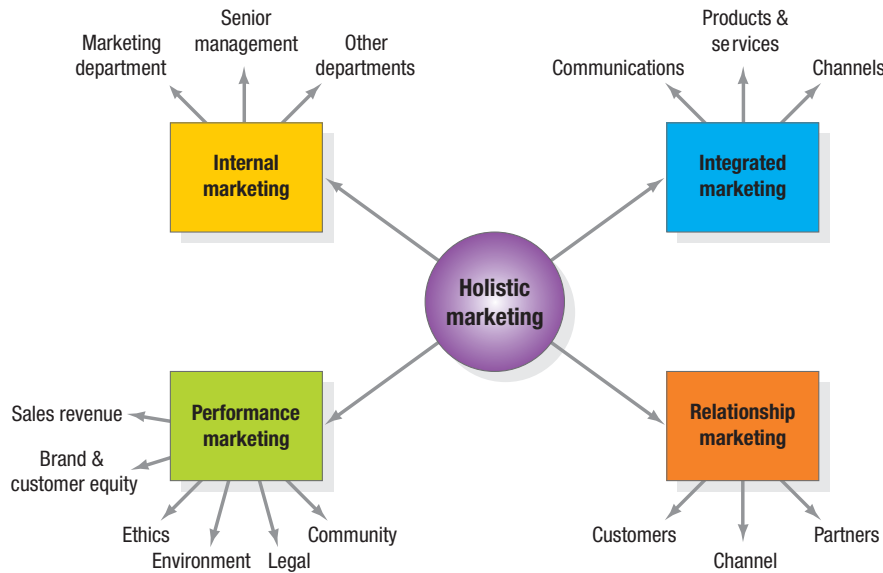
Senior management

Marketing department

Other departments

Internal marketing

Products & services

Communications

Channels

Integrated marketing

Holistic marketing

Sales revenue

Brand & customer equity

Performance marketing

Ethics

Environment

Legal

Community

Relationship marketing

Customers

Channel

Partners